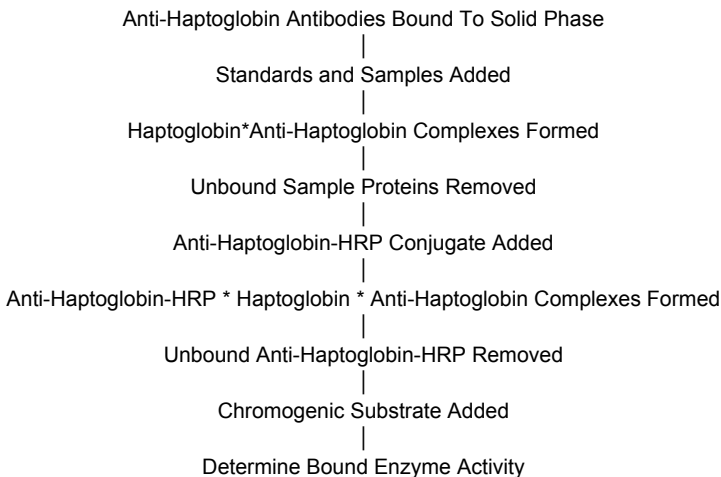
Anti-Haptoglobin Antibodies Bound To Solid Phase

Standards and Samples Added

Haptoglobin*Anti-Haptoglobin Complexes Formed

Unbound Sample Proteins Removed

Anti-Haptoglobin-HRP Conjugate Added

Anti-Haptoglobin-HRP * Haptoglobin * Anti-Haptoglobin Complexes Formed

Unbound Anti-Haptoglobin-HRP Removed

Chromogenic Substrate Added

Determine Bound Enzyme Activity